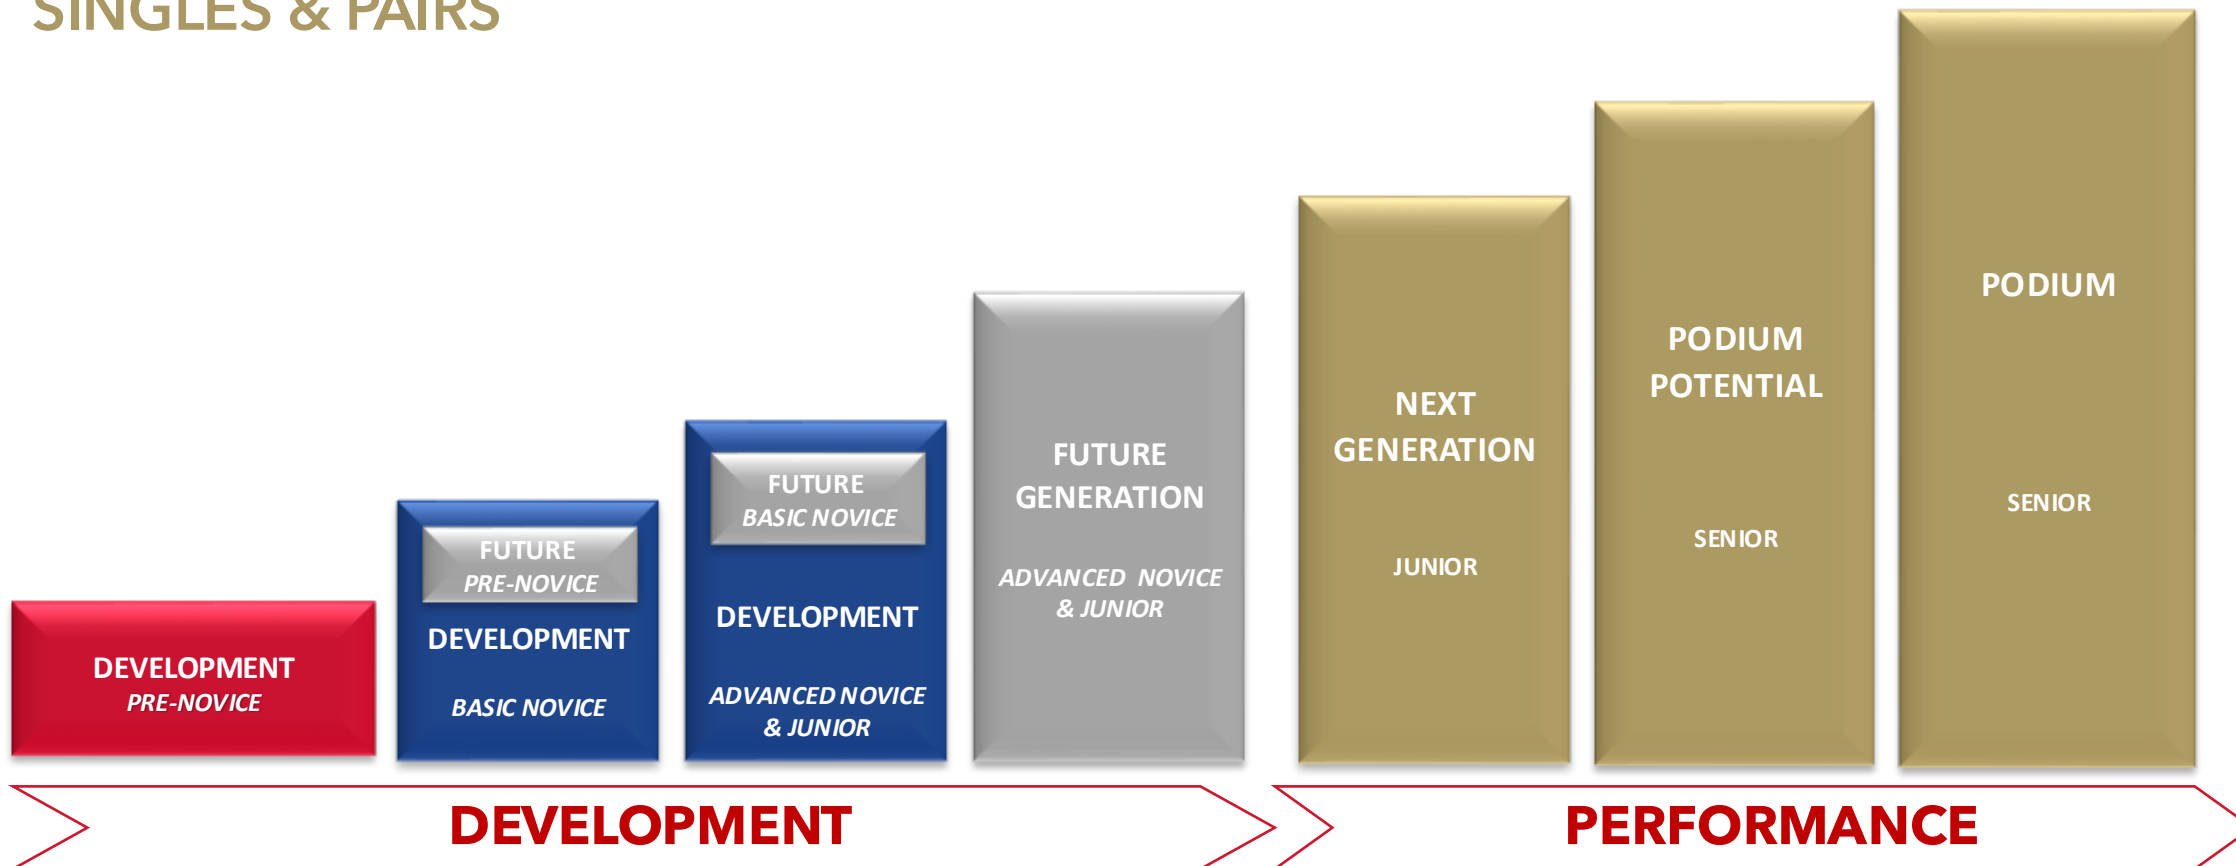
SINGLES & PAIRS

DEVELOPMENT
PRE-NOVICE

FUTURE
PRE-NOVICE
DEVELOPMENT
BASIC NOVICE

FUTURE
BASIC NOVICE
DEVELOPMENT
ADVANCED NOVICE & JUNIOR

FUTURE GENERATION
ADVANCED NOVICE & JUNIOR

NEXT GENERATION
JUNIOR

PODIUM POTENTIAL
SENIOR

PODIUM
SENIOR

DEVELOPMENT

PERFORMANCE